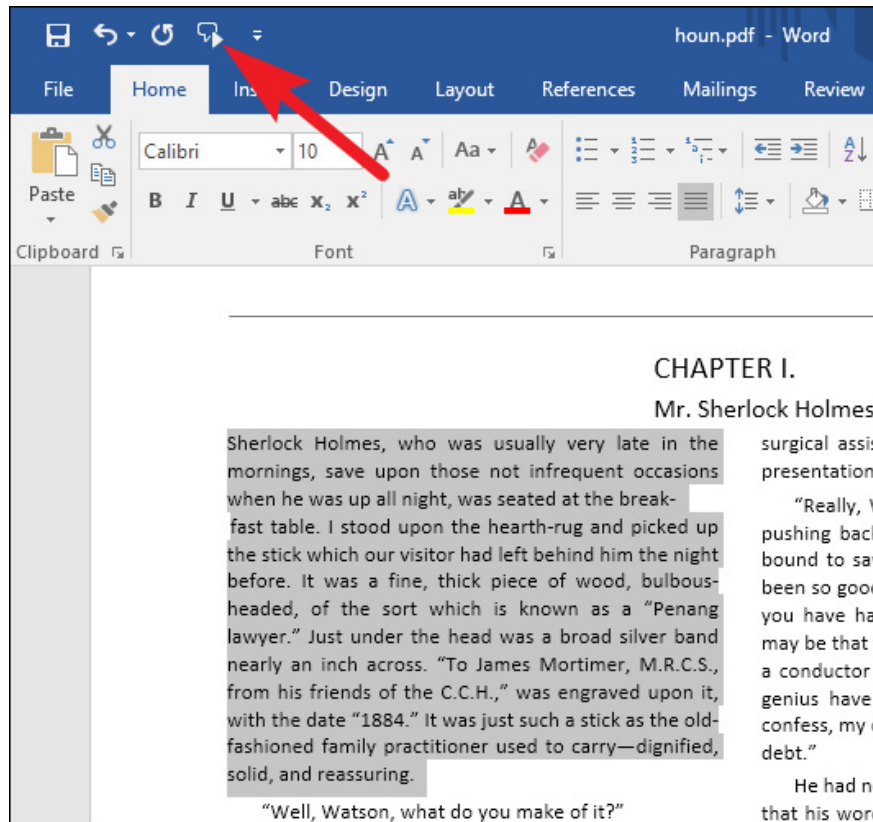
houn.pdf - Word

File Home Ins Design Layout References Mailings Review

Paste

Calibri 10 Aa

B I U abc $x_2$ $x^2$ A A

Clipboard Font Paragraph

CHAPTER I.

Mr. Sherlock Holmes

Sherlock Holmes, who was usually very late in the mornings, save upon those not infrequent occasions when he was up all night, was seated at the breakfast table. I stood upon the hearth-rug and picked up the stick which our visitor had left behind him the night before. It was a fine, thick piece of wood, bulbous-headed, of the sort which is known as a "Penang lawyer." Just under the head was a broad silver band nearly an inch across. "To James Mortimer, M.R.C.S., from his friends of the C.C.H.," was engraved upon it, with the date "1884." It was just such a stick as the old-fashioned family practitioner used to carry—dignified, solid, and reassuring.

"Well, Watson, what do you make of it?"

surgical assis presentation

"Really, W pushing back bound to say been so good you have ha may be that a conductor genius have confess, my debt."

He had n that his wor